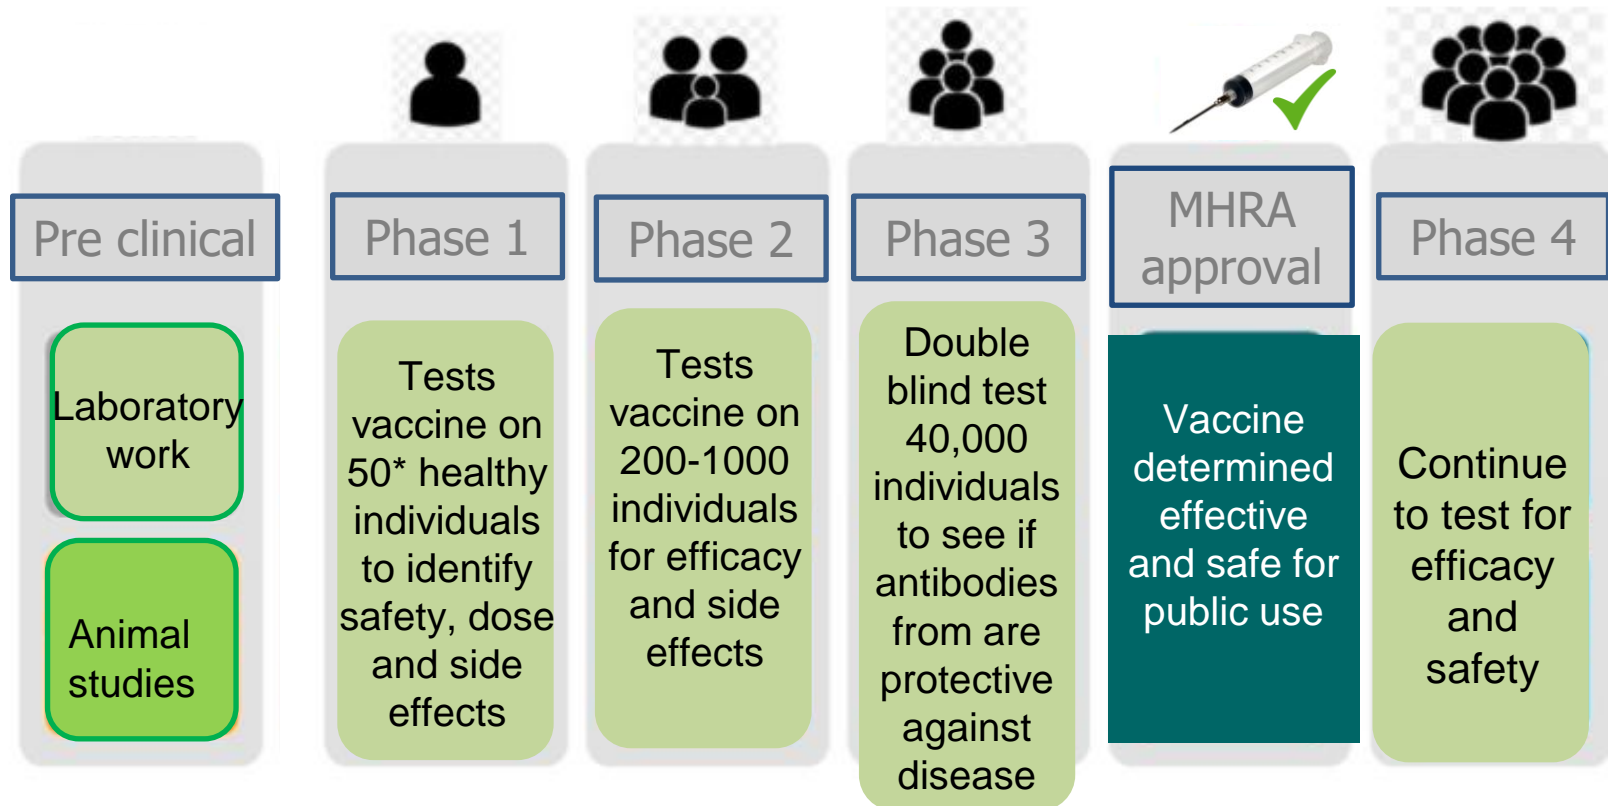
Pre clinical

Laboratory work

Animal studies

Phase 1

Tests vaccine on 50* healthy individuals to identify safety, dose and side effects

Phase 2

Tests vaccine on 200-1000 individuals for efficacy and side effects

Phase 3

Double blind test 40,000 individuals to see if antibodies from are protective against disease

MHRA approval

Vaccine determined effective and safe for public use

Phase 4

Continue to test for efficacy and safety